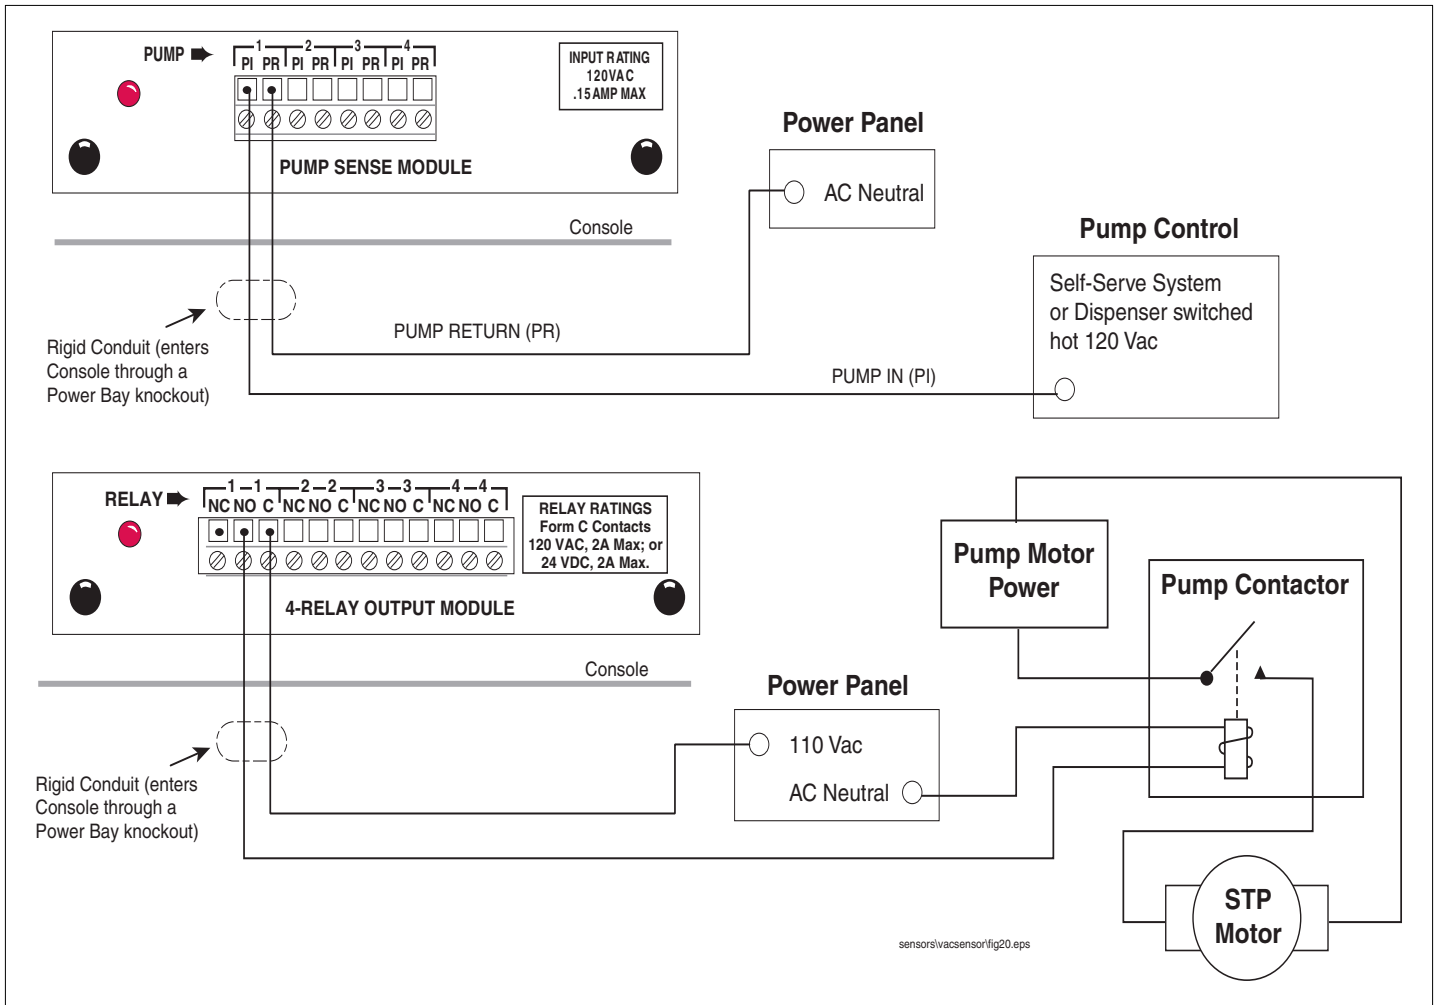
PUMP
1 2 3 4
PI PR PI PR PI PR PI PR

INPUT RATING
120VAC
.15AMP MAX

PUMP SENSE MODULE

Power Panel
AC Neutral

Console

Pump Control
Self-Serve System or Dispenser switched hot 120 Vac

Rigid Conduit (enters Console through a Power Bay knockout)

PUMP RETURN (PR)

PUMP IN (PI)

RELAY
1 1 1 2 2 2 3 3 3 4 4 4
NC NO C NC NO C NC NO C NC NO C

RELAY RATINGS
Form C Contacts
120 VAC, 2A Max; or
24 VDC, 2A Max.

4-RELAY OUTPUT MODULE

Pump Motor Power

Pump Contactor

Console

Power Panel
110 Vac
AC Neutral

Rigid Conduit (enters Console through a Power Bay knockout)

STP Motor

sensors\vacsensor\fig20.eps